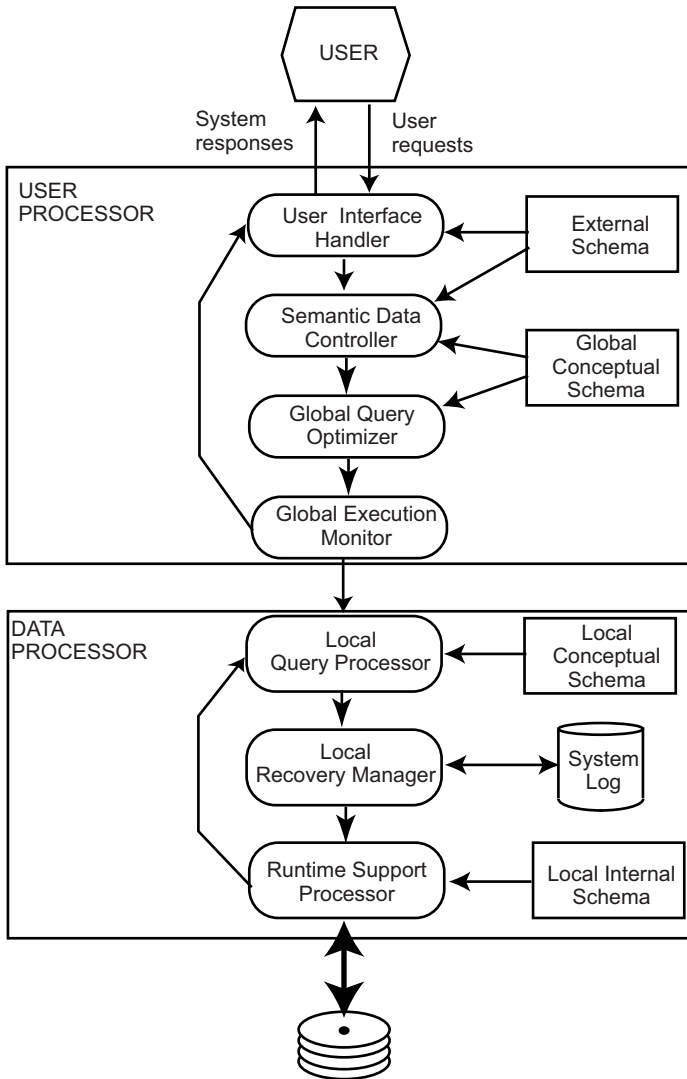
USER

System responses

User requests

USER PROCESSOR

User Interface Handler

External Schema

Semantic Data Controller

Global Conceptual Schema

Global Query Optimizer

Global Execution Monitor

DATA PROCESSOR

Local Query Processor

Local Conceptual Schema

Local Recovery Manager

System Log

Runtime Support Processor

Local Internal Schema